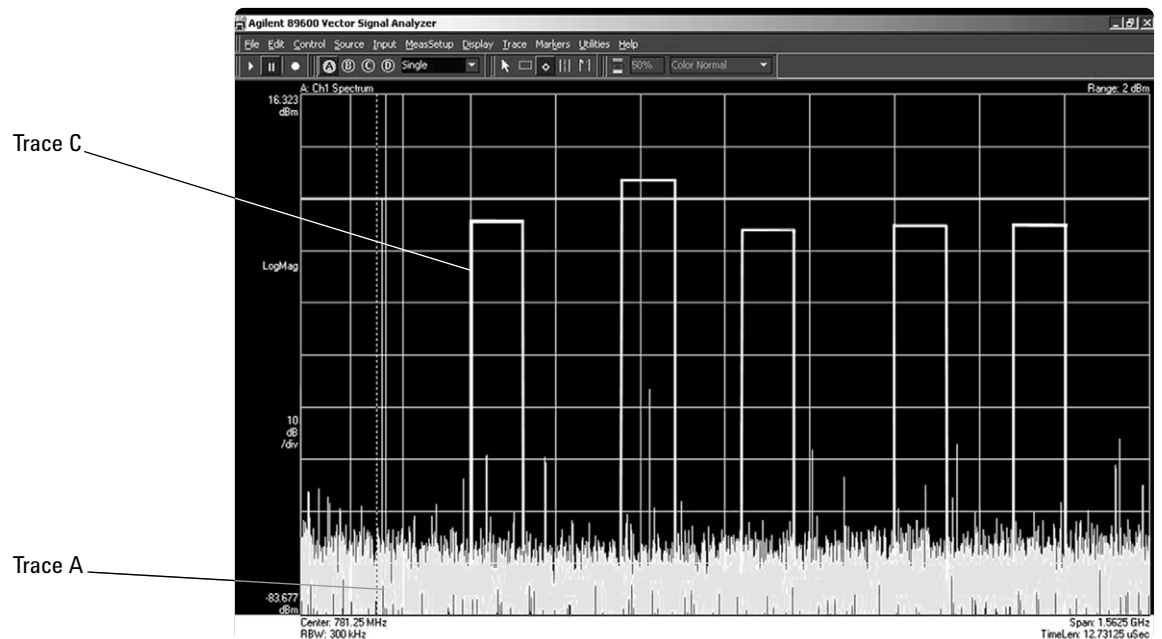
Agilent 89600 Vector Signal Analyzer

File Edit Control Source Input MeasSetup Display Trace Markers Utilities Help

A B C D Single 50% Color Normal

A: Ch1 Spectrum

Range: 2 dBm

16.323 dBm

LogMag

10 dB /div

-83.677 dBm

Center: 781.25 MHz
RBW: 300 kHz

Span: 1.5625 GHz
TimeLen: 12.73125 uSec

Trace C

Trace A